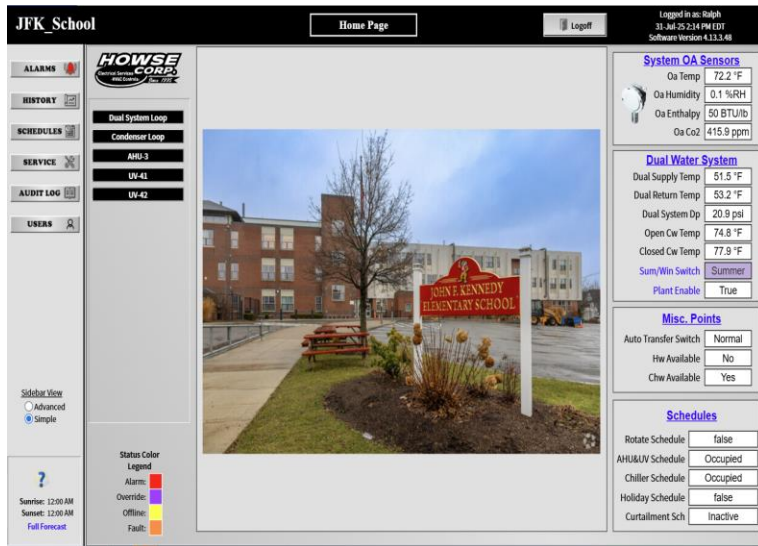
JFK_School

Home Page

Logoff

Logged in as: Ralph
31-Jul-25 2:14 PM EDT
Software Version 4.13.3.48

ALARMS

HISTORY

SCHEDULES

SERVICE

AUDIT LOG

USERS

HOWSE CORP.
Electrical Services HVAC Controls Since 1995

Dual System Loop
Condenser Loop
AHU-3
UV-41
UV-42

JOHN F. KENNEDY
ELEMENTARY SCHOOL

System OA Sensors
| Oa Temp | 72.2 °F |
|---|---|
| Oa Humidity | 0.1 %RH |
| Oa Enthalpy | 50 BTU/lb |
| Oa Co2 | 415.9 ppm |

Dual Water System
| Dual Supply Temp | 51.5 °F |
|---|---|
| Dual Return Temp | 53.2 °F |
| Dual System Dp | 20.9 psi |
| Open Cw Temp | 74.8 °F |
| Closed Cw Temp | 77.9 °F |
| Sum/Win Switch | Summer |
| Plant Enable | True |

Misc. Points
| Auto Transfer Switch | Normal |
|---|---|
| Hw Available | No |
| Chw Available | Yes |

Schedules
| Rotate Schedule | false |
|---|---|
| AHU&UV Schedule | Occupied |
| Chiller Schedule | Occupied |
| Holiday Schedule | false |
| Curtailment Sch | Inactive |

Sidebar View
Advanced
Simple

?
Sunrise: 12:00 AM
Sunset: 12:00 AM
Full Forecast

Status Color Legend
Alarm:
Override:
Offline:
Fault: